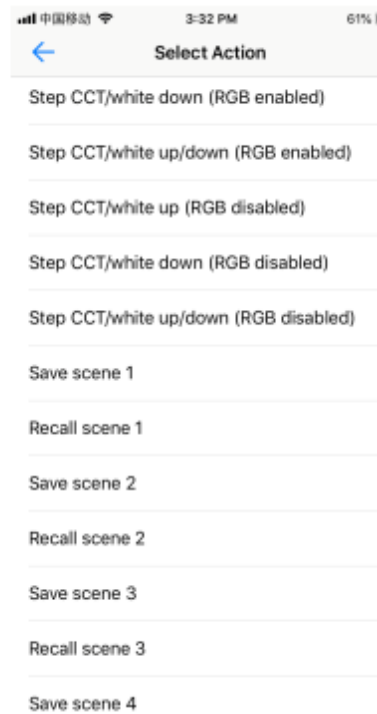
中国移动 3:32 PM 61%

Select Action

Step CCT/white down (RGB enabled)

Step CCT/white up/down (RGB enabled)

Step CCT/white up (RGB disabled)

Step CCT/white down (RGB disabled)

Step CCT/white up/down (RGB disabled)

Save scene 1

Recall scene 1

Save scene 2

Recall scene 2

Save scene 3

Recall scene 3

Save scene 4